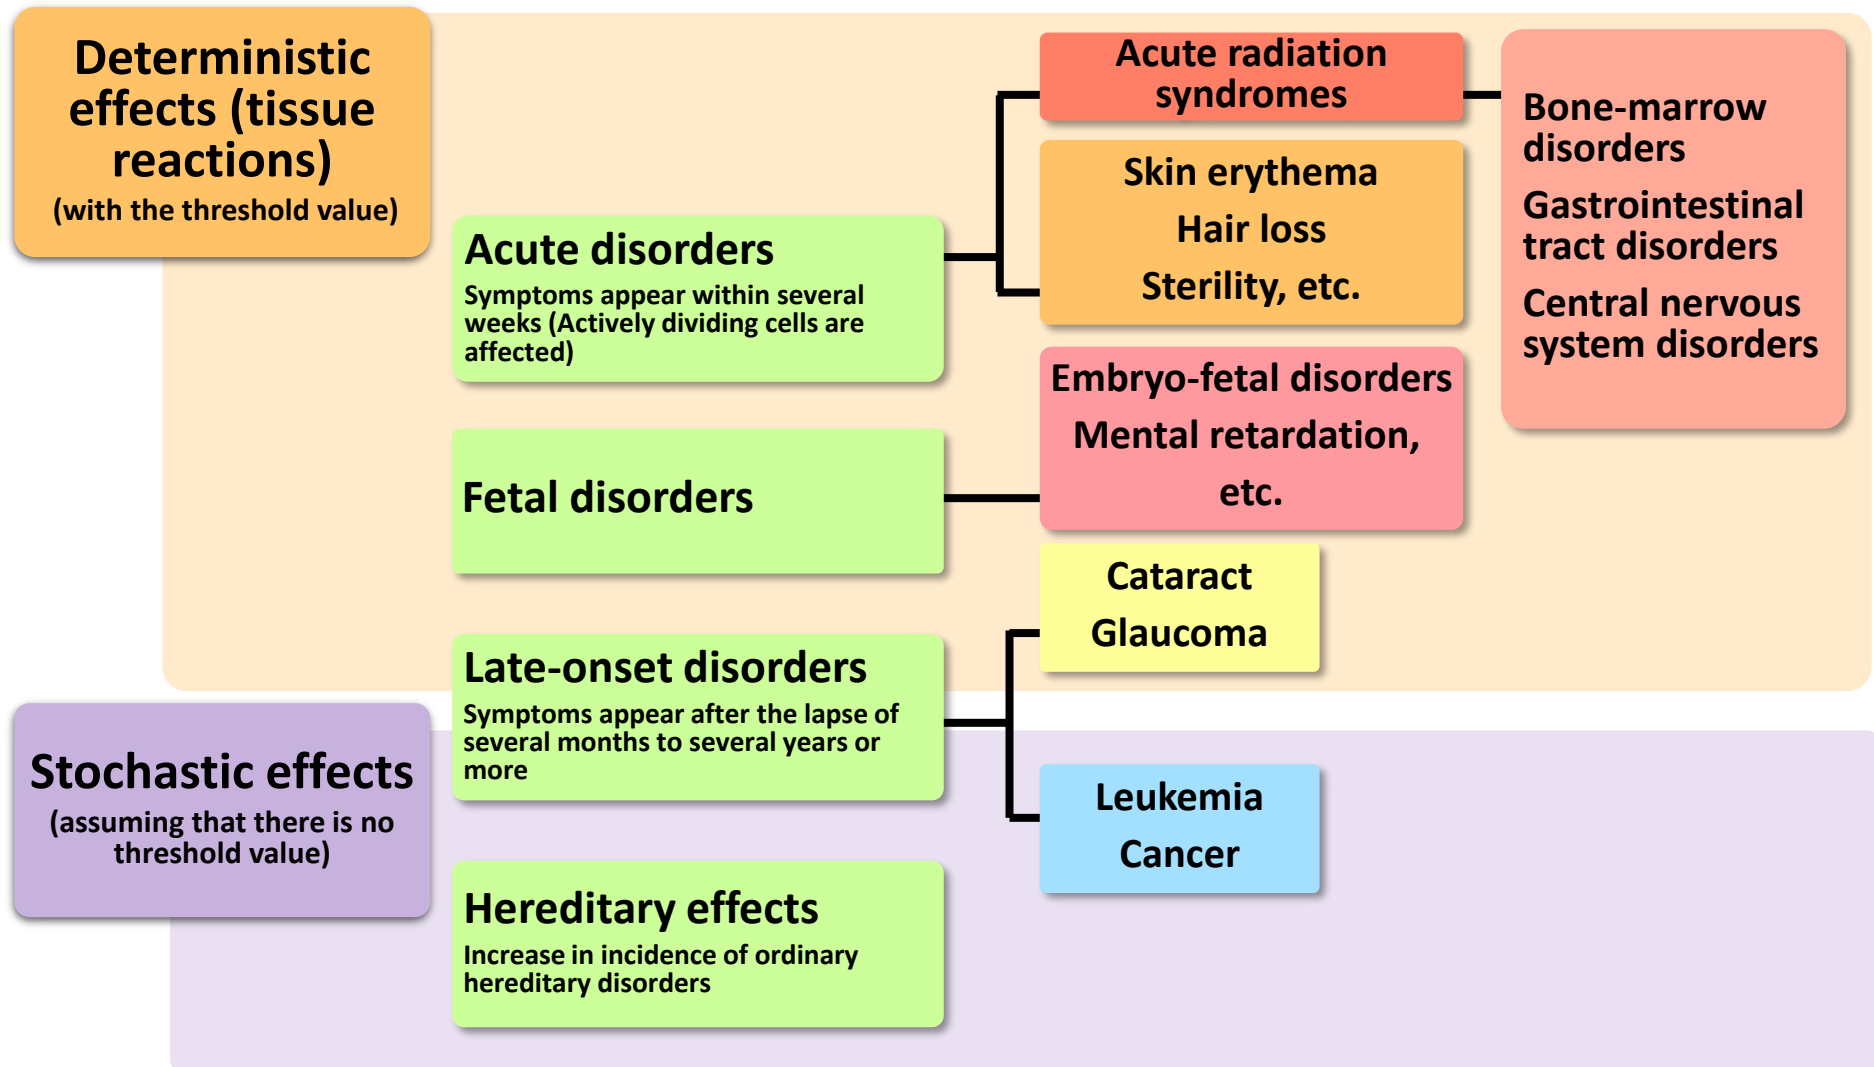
Deterministic effects (tissue reactions)
(with the threshold value)

Acute disorders
Symptoms appear within several weeks (Actively dividing cells are affected)

Acute radiation syndromes

Bone-marrow disorders
Gastrointestinal tract disorders
Central nervous system disorders

Skin erythema
Hair loss
Sterility, etc.

Fetal disorders

Embryo-fetal disorders
Mental retardation, etc.

Cataract
Glaucoma

Late-onset disorders
Symptoms appear after the lapse of several months to several years or more

Stochastic effects
(assuming that there is no threshold value)

Leukemia
Cancer

Hereditary effects
Increase in incidence of ordinary hereditary disorders